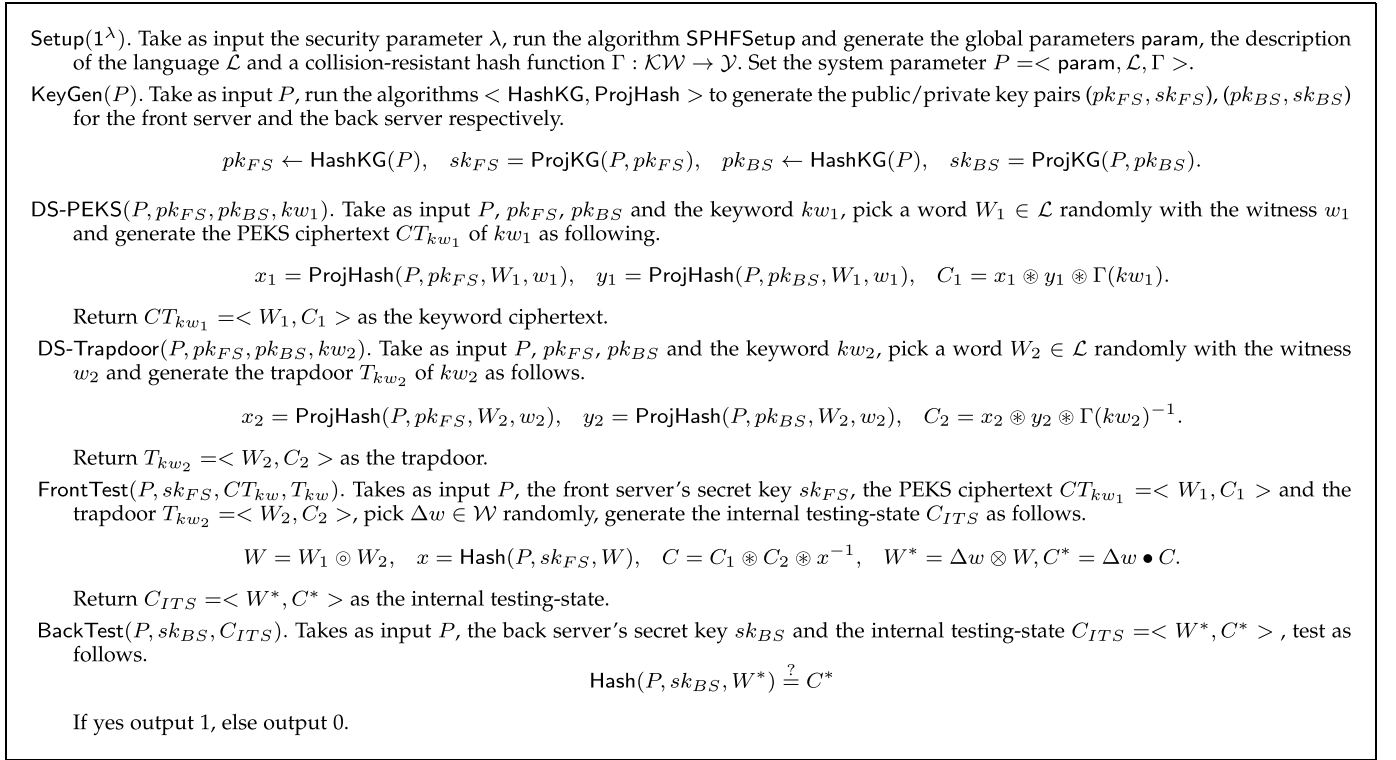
Setup($1^\lambda$). Take as input the security parameter $\lambda$, run the algorithm SPHFSetup and generate the global parameters param, the description of the language $\mathcal{L}$ and a collision-resistant hash function $\Gamma : \mathcal{KW} \rightarrow \mathcal{Y}$. Set the system parameter $P =< \mathsf{param}, \mathcal{L}, \Gamma >$.

KeyGen($P$). Take as input $P$, run the algorithms $<$ HashKG, ProjHash $>$ to generate the public/private key pairs $(pk_{FS}, sk_{FS})$, $(pk_{BS}, sk_{BS})$ for the front server and the back server respectively.

$pk_{FS} \leftarrow \mathsf{HashKG}(P), \quad sk_{FS} = \mathsf{ProjKG}(P, pk_{FS}), \quad pk_{BS} \leftarrow \mathsf{HashKG}(P), \quad sk_{BS} = \mathsf{ProjKG}(P, pk_{BS}).$

DS-PEKS($P, pk_{FS}, pk_{BS}, kw_1$). Take as input $P$, $pk_{FS}$, $pk_{BS}$ and the keyword $kw_1$, pick a word $W_1 \in \mathcal{L}$ randomly with the witness $w_1$ and generate the PEKS ciphertext $CT_{kw_1}$ of $kw_1$ as following.

$x_1 = \mathsf{ProjHash}(P, pk_{FS}, W_1, w_1), \quad y_1 = \mathsf{ProjHash}(P, pk_{BS}, W_1, w_1), \quad C_1 = x_1 \circledast y_1 \circledast \Gamma(kw_1).$

Return $CT_{kw_1} =< W_1, C_1 >$ as the keyword ciphertext.

DS-Trapdoor($P, pk_{FS}, pk_{BS}, kw_2$). Take as input $P$, $pk_{FS}$, $pk_{BS}$ and the keyword $kw_2$, pick a word $W_2 \in \mathcal{L}$ randomly with the witness $w_2$ and generate the trapdoor $T_{kw_2}$ of $kw_2$ as follows.

$x_2 = \mathsf{ProjHash}(P, pk_{FS}, W_2, w_2), \quad y_2 = \mathsf{ProjHash}(P, pk_{BS}, W_2, w_2), \quad C_2 = x_2 \circledast y_2 \circledast \Gamma(kw_2)^{-1}.$

Return $T_{kw_2} =< W_2, C_2 >$ as the trapdoor.

FrontTest($P, sk_{FS}, CT_{kw}, T_{kw}$). Takes as input $P$, the front server's secret key $sk_{FS}$, the PEKS ciphertext $CT_{kw_1} =< W_1, C_1 >$ and the trapdoor $T_{kw_2} =< W_2, C_2 >$, pick $\Delta w \in \mathcal{W}$ randomly, generate the internal testing-state $C_{ITS}$ as follows.

$W = W_1 \circledcirc W_2, \quad x = \mathsf{Hash}(P, sk_{FS}, W), \quad C = C_1 \circledast C_2 \circledast x^{-1}, \quad W^* = \Delta w \otimes W, C^* = \Delta w \bullet C.$

Return $C_{ITS} =< W^*, C^* >$ as the internal testing-state.

BackTest($P, sk_{BS}, C_{ITS}$). Takes as input $P$, the back server's secret key $sk_{BS}$ and the internal testing-state $C_{ITS} =< W^*, C^* >$, test as follows.

$\mathsf{Hash}(P, sk_{BS}, W^*) \stackrel{?}{=} C^*$

If yes output 1, else output 0.